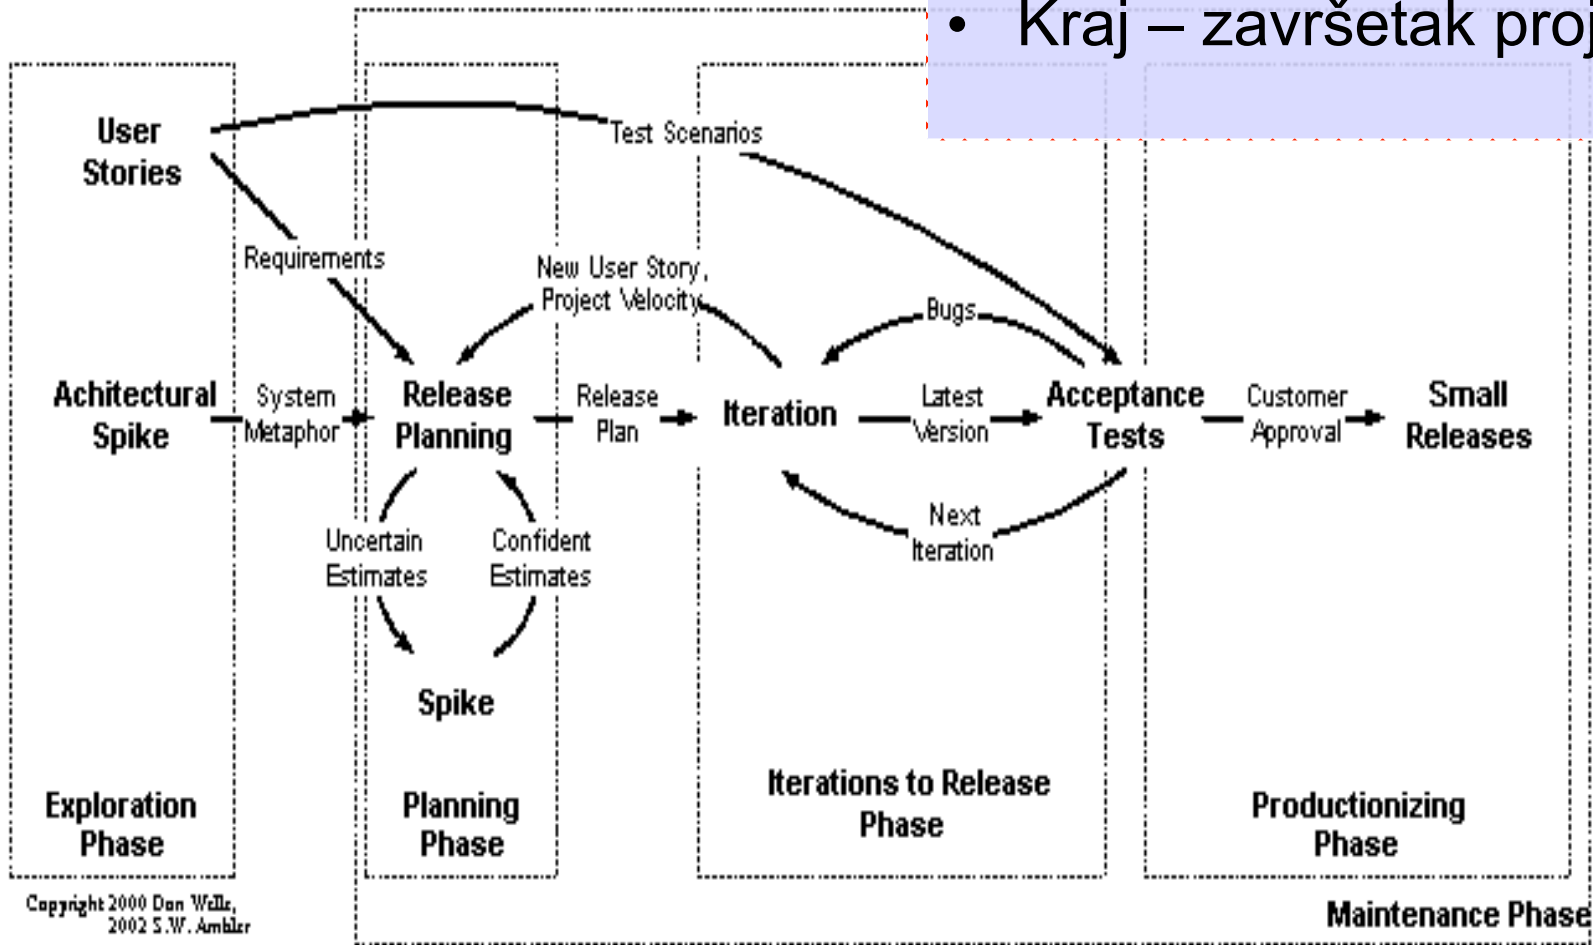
• Kraj – završetak proj

User Stories

Test Scenarios

Requirements

New User Story, Project Velocity

Bugs

Achitectural Spike

System Metaphor

Release Planning

Release Plan

Iteration

Latest Version

Acceptance Tests

Customer Approval

Small Releases

Uncertain Estimates

Confident Estimates

Next Iteration

Spike

Exploration Phase

Planning Phase

Iterations to Release Phase

Productionizing Phase

Copyright 2000 Don Wells, 2002 S.W. Ambler

Maintenance Phase